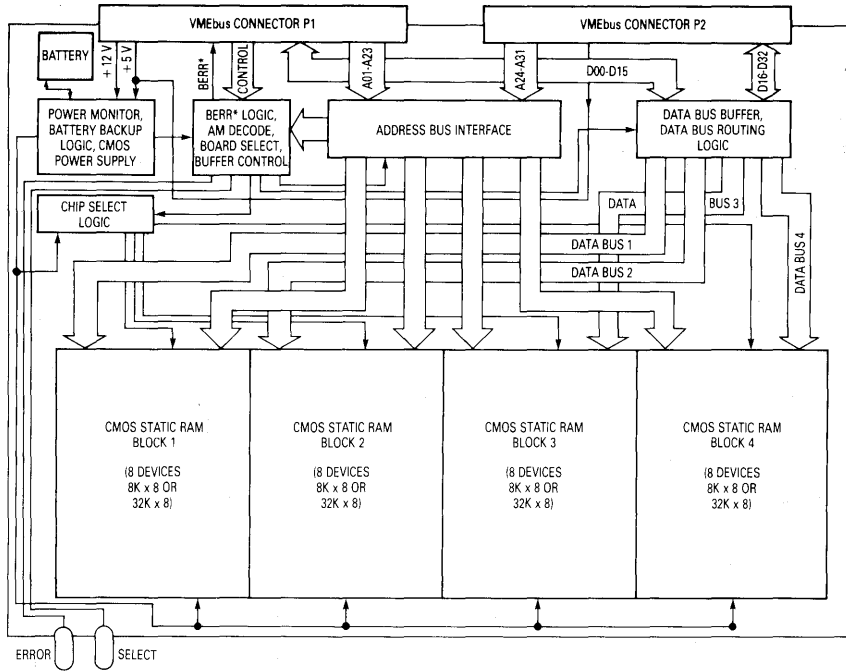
VMEbus CONNECTOR P1

VMEbus CONNECTOR P2

BATTERY

+ 12 V

+ 5 V

BERR*

CONTROL

A01-A23

A24-A31

D00-D15

D16-D32

POWER MONITOR, BATTERY BACKUP LOGIC, CMOS POWER SUPPLY

BERR* LOGIC, AM DECODE, BOARD SELECT, BUFFER CONTROL

ADDRESS BUS INTERFACE

DATA BUS BUFFER, DATA BUS ROUTING LOGIC

CHIP SELECT LOGIC

DATA

BUS 3

DATA BUS 1

DATA BUS 2

DATA BUS 4

CMOS STATIC RAM BLOCK 1

(8 DEVICES 8K x 8 OR 32K x 8)

CMOS STATIC RAM BLOCK 2

(8 DEVICES 8K x 8 OR 32K x 8)

CMOS STATIC RAM BLOCK 3

(8 DEVICES 8K x 8 OR 32K x 8)

CMOS STATIC RAM BLOCK 4

(8 DEVICES 8K x 8 OR 32K x 8)

ERROR

SELECT